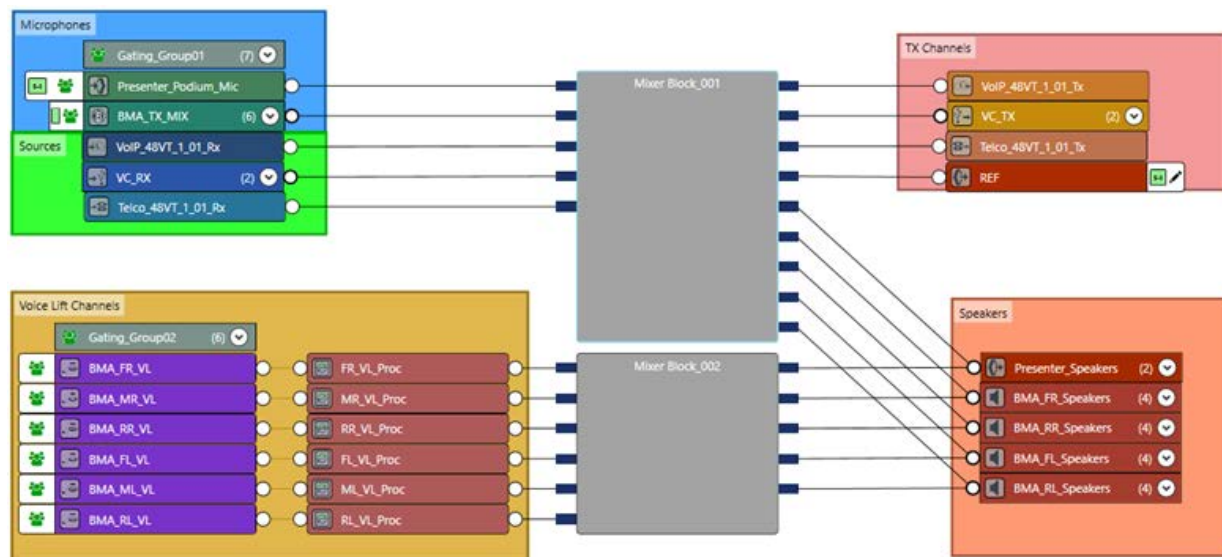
Microphones

Gating_Group01 (7)

Presenter_Podium_Mic

BMA_TX_MIX (6)

Sources

VoIP_48VT_1_01_Rx

VC_RX (2)

Telco_48VT_1_01_Rx

Mixer Block_001

TX Channels

VoIP_48VT_1_01_Tx

VC_TX (2)

Telco_48VT_1_01_Tx

REF

Voice Lift Channels

Gating_Group02 (6)

BMA_FR_VL

BMA_MR_VL

BMA_RR_VL

BMA_FL_VL

BMA_ML_VL

BMA_RL_VL

FR_VL_Proc

MR_VL_Proc

RR_VL_Proc

FL_VL_Proc

ML_VL_Proc

RL_VL_Proc

Mixer Block_002

Speakers

Presenter_Speakers (2)

BMA_FR_Speakers (4)

BMA_RR_Speakers (4)

BMA_FL_Speakers (4)

BMA_RL_Speakers (4)